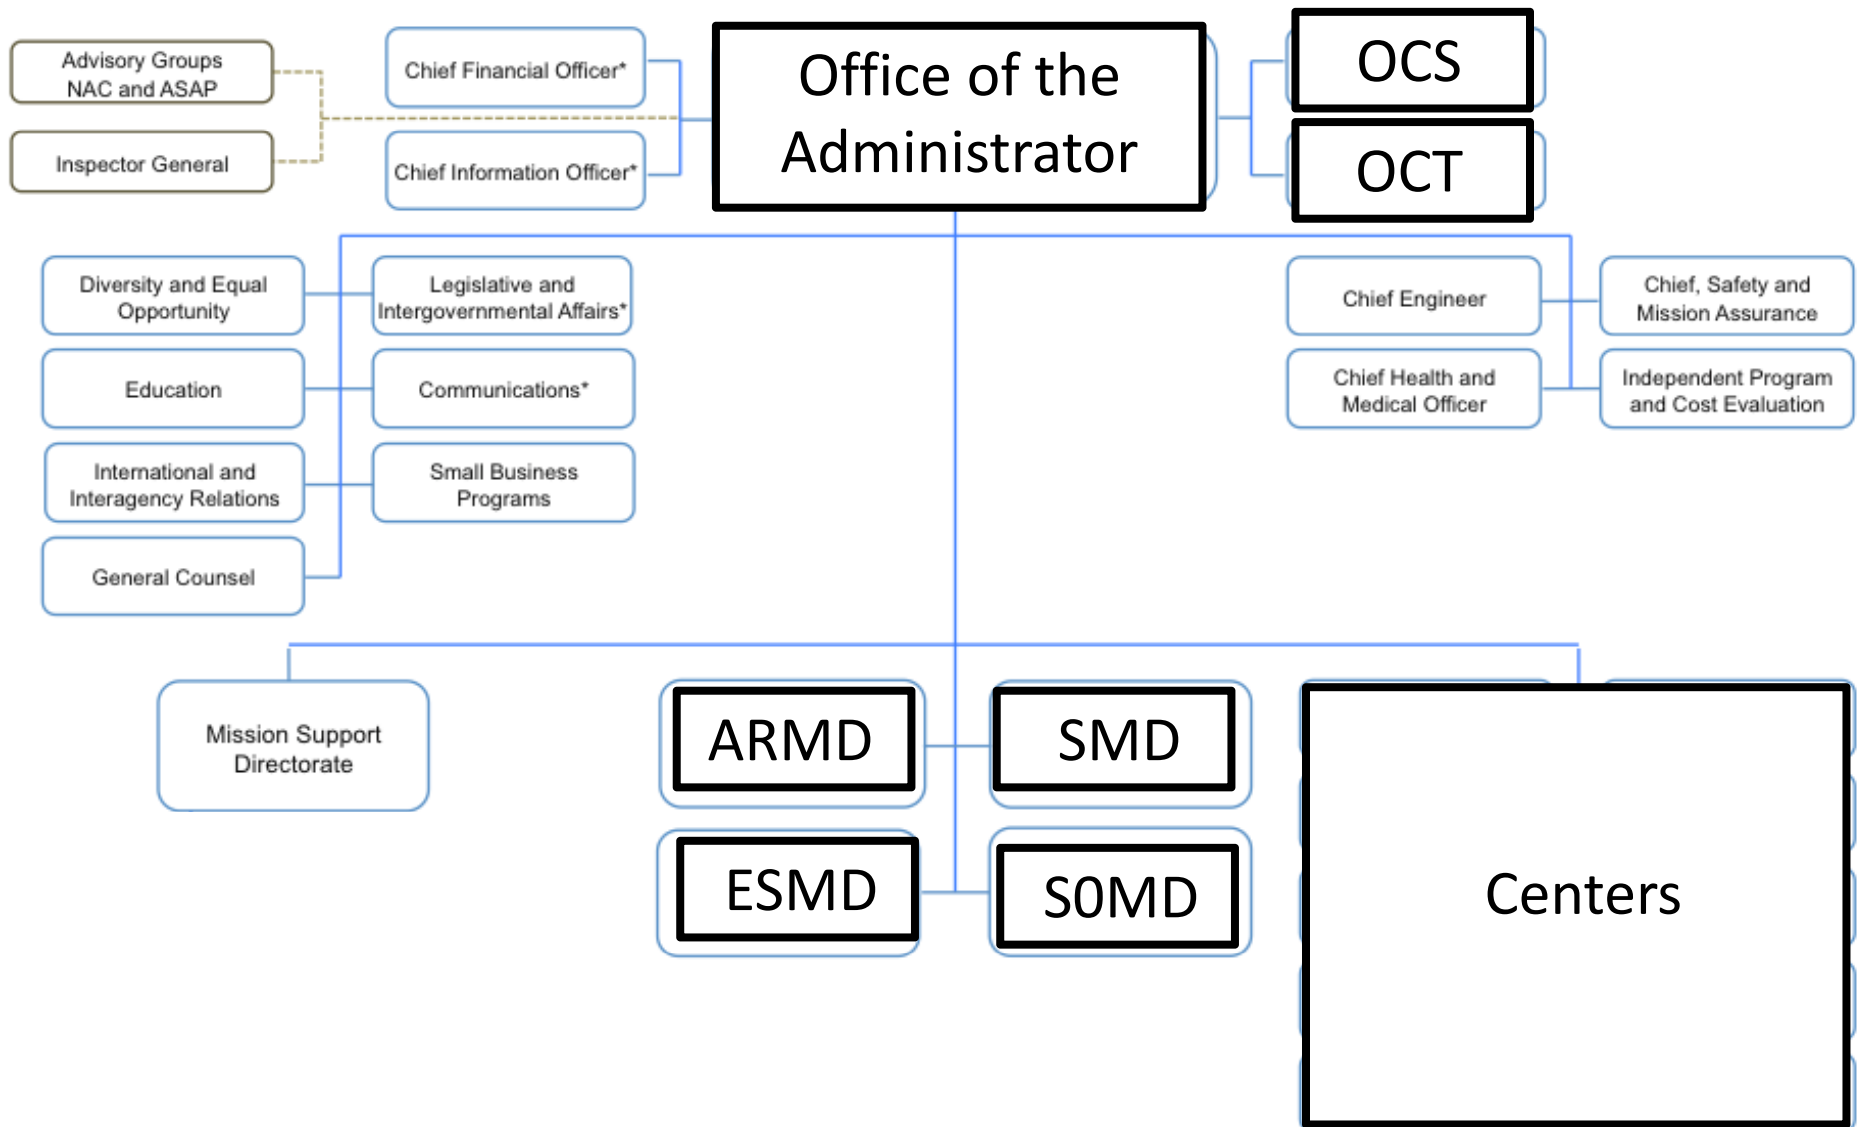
Advisory Groups
NAC and ASAP

Inspector General

Chief Financial Officer*

Chief Information Officer*

Office of the Administrator

OCS

OCT

Diversity and Equal Opportunity

Legislative and Intergovernmental Affairs*

Education

Communications*

International and Interagency Relations

Small Business Programs

General Counsel

Chief Engineer

Chief, Safety and Mission Assurance

Chief Health and Medical Officer

Independent Program and Cost Evaluation

Mission Support Directorate

ARMD

SMD

ESMD

S0MD

Centers